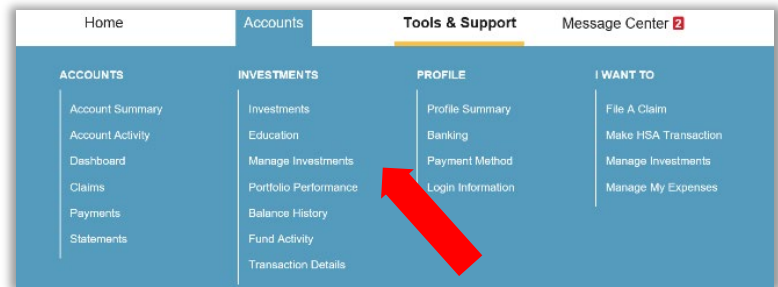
Home Accounts Tools & Support Message Center 2

ACCOUNTS
Account Summary
Account Activity
Dashboard
Claims
Payments
Statements

INVESTMENTS
Investments
Education
Manage Investments
Portfolio Performance
Balance History
Fund Activity
Transaction Details

PROFILE
Profile Summary
Banking
Payment Method
Login Information

I WANT TO
File A Claim
Make HSA Transaction
Manage Investments
Manage My Expenses